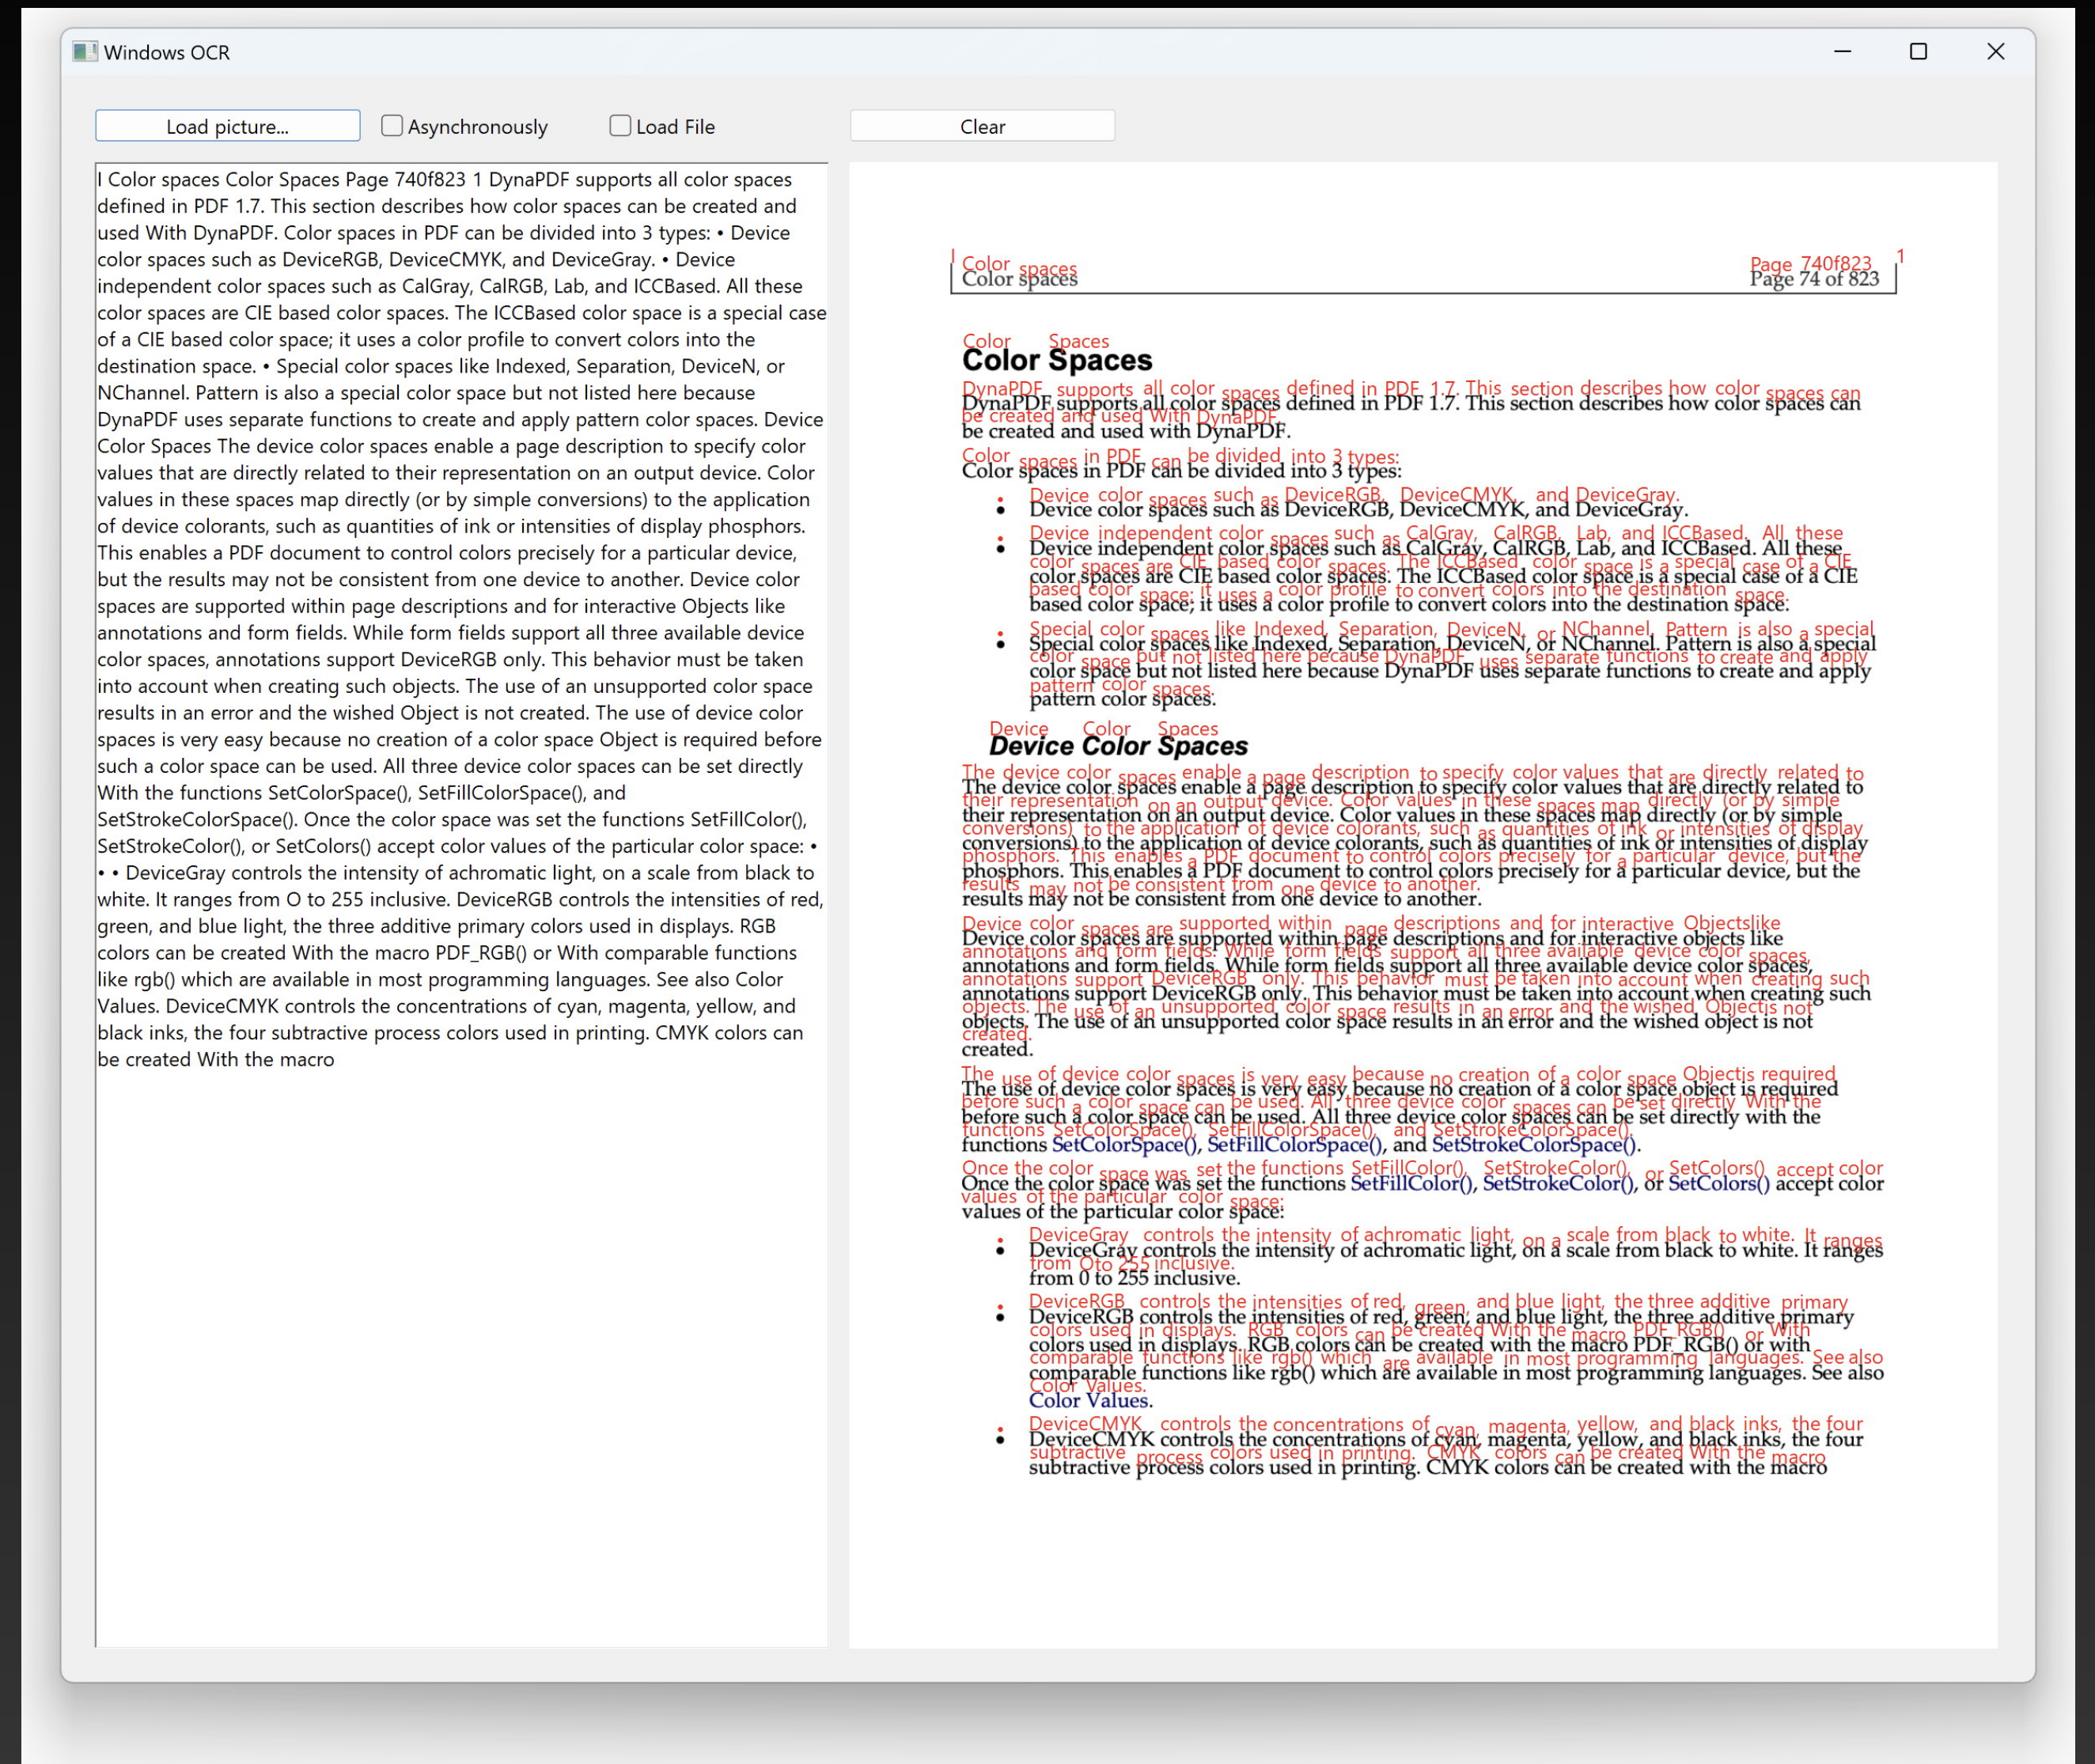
Windows OCR

Load picture...
Asynchronously
Load File
Clear

I Color spaces Color Spaces Page 740f823 1 DynaPDF supports all color spaces defined in PDF 1.7. This section describes how color spaces can be created and used With DynaPDF. Color spaces in PDF can be divided into 3 types: • Device color spaces such as DeviceRGB, DeviceCMYK, and DeviceGray. • Device independent color spaces such as CalGray, CalRGB, Lab, and ICCBased. All these color spaces are CIE based color spaces. The ICCBased color space is a special case of a CIE based color space; it uses a color profile to convert colors into the destination space. • Special color spaces like Indexed, Separation, DeviceN, or NChannel. Pattern is also a special color space but not listed here because DynaPDF uses separate functions to create and apply pattern color spaces. Device Color Spaces The device color spaces enable a page description to specify color values that are directly related to their representation on an output device. Color values in these spaces map directly (or by simple conversions) to the application of device colorants, such as quantities of ink or intensities of display phosphors. This enables a PDF document to control colors precisely for a particular device, but the results may not be consistent from one device to another. Device color spaces are supported within page descriptions and for interactive Objects like annotations and form fields. While form fields support all three available device color spaces, annotations support DeviceRGB only. This behavior must be taken into account when creating such objects. The use of an unsupported color space results in an error and the wished Object is not created. The use of device color spaces is very easy because no creation of a color space Object is required before such a color space can be used. All three device color spaces can be set directly With the functions SetColorSpace(), SetFillColorSpace(), and SetStrokeColorSpace(). Once the color space was set the functions SetFillColor(), SetStrokeColor(), or SetColors() accept color values of the particular color space: • • • DeviceGray controls the intensity of achromatic light, on a scale from black to white. It ranges from O to 255 inclusive. DeviceRGB controls the intensities of red, green, and blue light, the three additive primary colors used in displays. RGB colors can be created With the macro PDF_RGB() or With comparable functions like rgb() which are available in most programming languages. See also Color Values. DeviceCMYK controls the concentrations of cyan, magenta, yellow, and black inks, the four subtractive process colors used in printing. CMYK colors can be created With the macro

Color spaces
Page 74 of 823

Color Spaces

DynaPDF supports all color spaces defined in PDF 1.7. This section describes how color spaces can be created and used with DynaPDF.

Color spaces in PDF can be divided into 3 types:

• Device color spaces such as DeviceRGB, DeviceCMYK, and DeviceGray.
• Device independent color spaces such as CalGray, CalRGB, Lab, and ICCBased. All these color spaces are CIE based color spaces. The ICCBased color space is a special case of a CIE based color space; it uses a color profile to convert colors into the destination space.
• Special color spaces like Indexed, Separation, DeviceN, or NChannel. Pattern is also a special color space but not listed here because DynaPDF uses separate functions to create and apply pattern color spaces.

Device Color Spaces

The device color spaces enable a page description to specify color values that are directly related to their representation on an output device. Color values in these spaces map directly (or by simple conversions) to the application of device colorants, such as quantities of ink or intensities of display phosphors. This enables a PDF document to control colors precisely for a particular device, but the results may not be consistent from one device to another.

Device color spaces are supported within page descriptions and for interactive objects like annotations and form fields. While form fields support all three available device color spaces, annotations support DeviceRGB only. This behavior must be taken into account when creating such objects. The use of an unsupported color space results in an error and the wished object is not created.

The use of device color spaces is very easy because no creation of a color space object is required before such a color space can be used. All three device color spaces can be set directly with the functions SetColorSpace(), SetFillColorSpace(), and SetStrokeColorSpace().

Once the color space was set the functions SetFillColor(), SetStrokeColor(), or SetColors() accept color values of the particular color space:

• DeviceGray controls the intensity of achromatic light, on a scale from black to white. It ranges from 0 to 255 inclusive.
• DeviceRGB controls the intensities of red, green, and blue light, the three additive primary colors used in displays. RGB colors can be created with the macro PDF_RGB() or with comparable functions like rgb() which are available in most programming languages. See also Color Values.
• DeviceCMYK controls the concentrations of cyan, magenta, yellow, and black inks, the four subtractive process colors used in printing. CMYK colors can be created with the macro